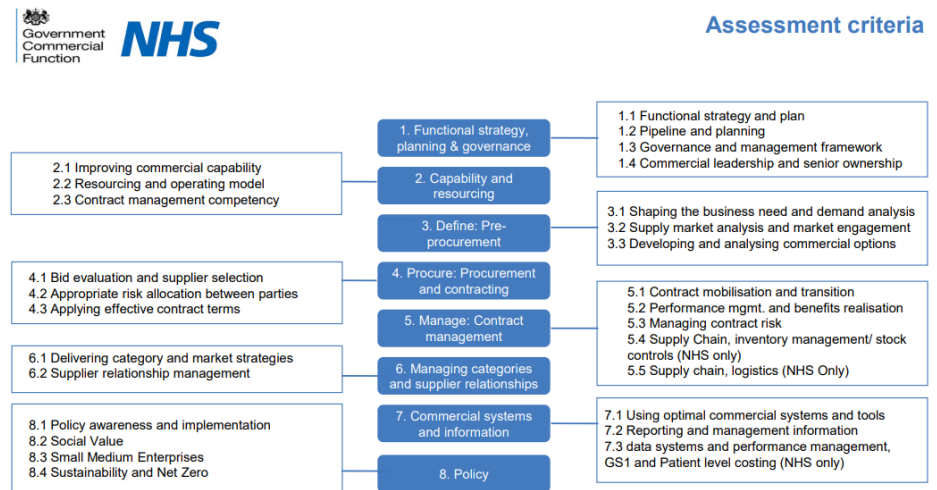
Government Commercial Function

NHS

Assessment criteria

1. Functional strategy, planning & governance

1.1 Functional strategy and plan
1.2 Pipeline and planning
1.3 Governance and management framework
1.4 Commercial leadership and senior ownership

2.1 Improving commercial capability
2.2 Resourcing and operating model
2.3 Contract management competency

2. Capability and resourcing

3. Define: Pre-procurement

3.1 Shaping the business need and demand analysis
3.2 Supply market analysis and market engagement
3.3 Developing and analysing commercial options

4.1 Bid evaluation and supplier selection
4.2 Appropriate risk allocation between parties
4.3 Applying effective contract terms

4. Procure: Procurement and contracting

5. Manage: Contract management

5.1 Contract mobilisation and transition
5.2 Performance mgmt. and benefits realisation
5.3 Managing contract risk
5.4 Supply Chain, inventory management/ stock controls (NHS only)
5.5 Supply chain, logistics (NHS Only)

6.1 Delivering category and market strategies
6.2 Supplier relationship management

6. Managing categories and supplier relationships

7. Commercial systems and information

7.1 Using optimal commercial systems and tools
7.2 Reporting and management information
7.3 data systems and performance management, GS1 and Patient level costing (NHS only)

8.1 Policy awareness and implementation
8.2 Social Value
8.3 Small Medium Enterprises
8.4 Sustainability and Net Zero

8. Policy